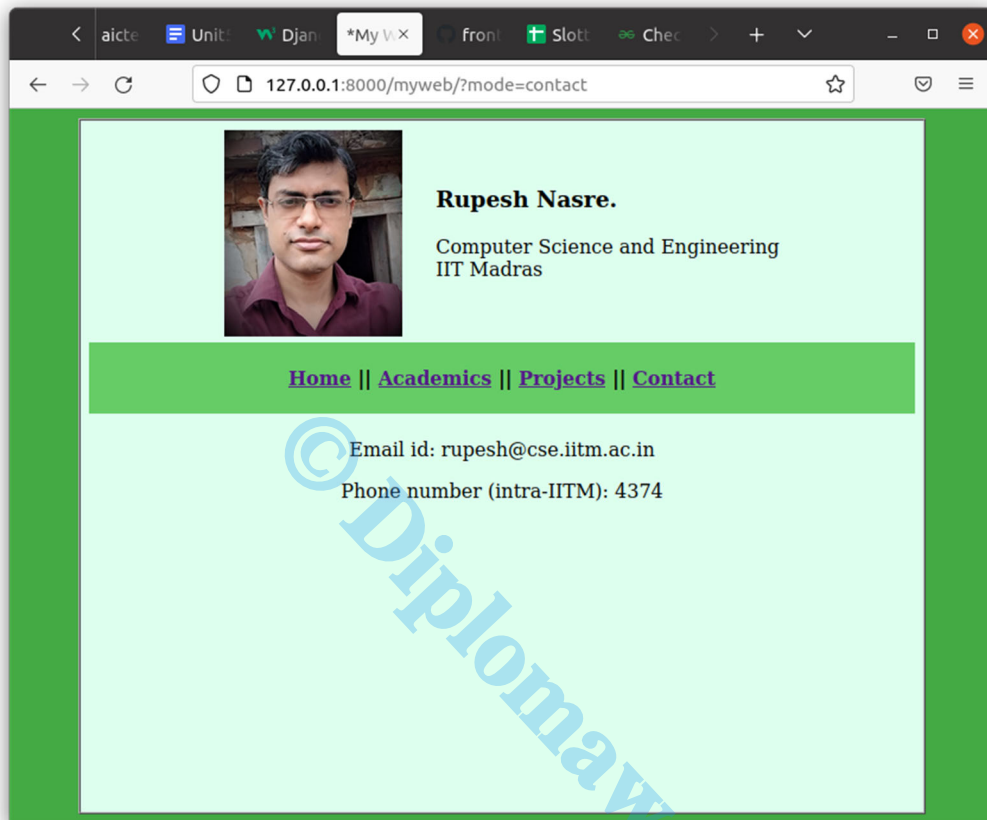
aicte Unit Djan *My W × front Slott Chec

127.0.0.1:8000/myweb/?mode=contact

Rupesh Nasre.

Computer Science and Engineering
IIT Madras

Home || Academics || Projects || Contact

Email id: rupesh@cse.iitm.ac.in

Phone number (intra-IITM): 4374

© Diplomaw